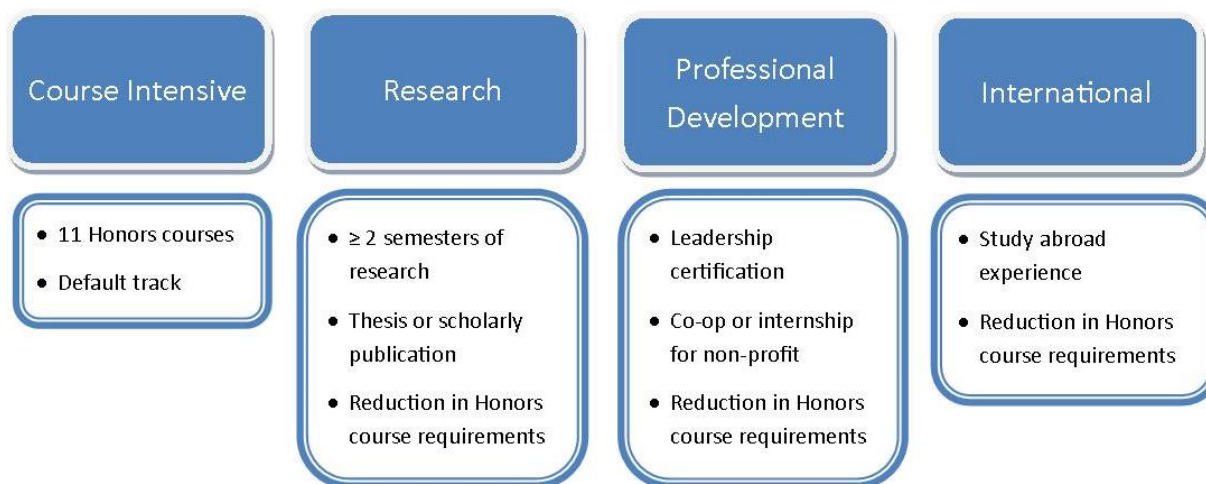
Course Intensive

- 11 Honors courses
- Default track

Research

- $\geq$ 2 semesters of research
- Thesis or scholarly publication
- Reduction in Honors course requirements

Professional Development

- Leadership certification
- Co-op or internship for non-profit
- Reduction in Honors course requirements

International

- Study abroad experience
- Reduction in Honors course requirements